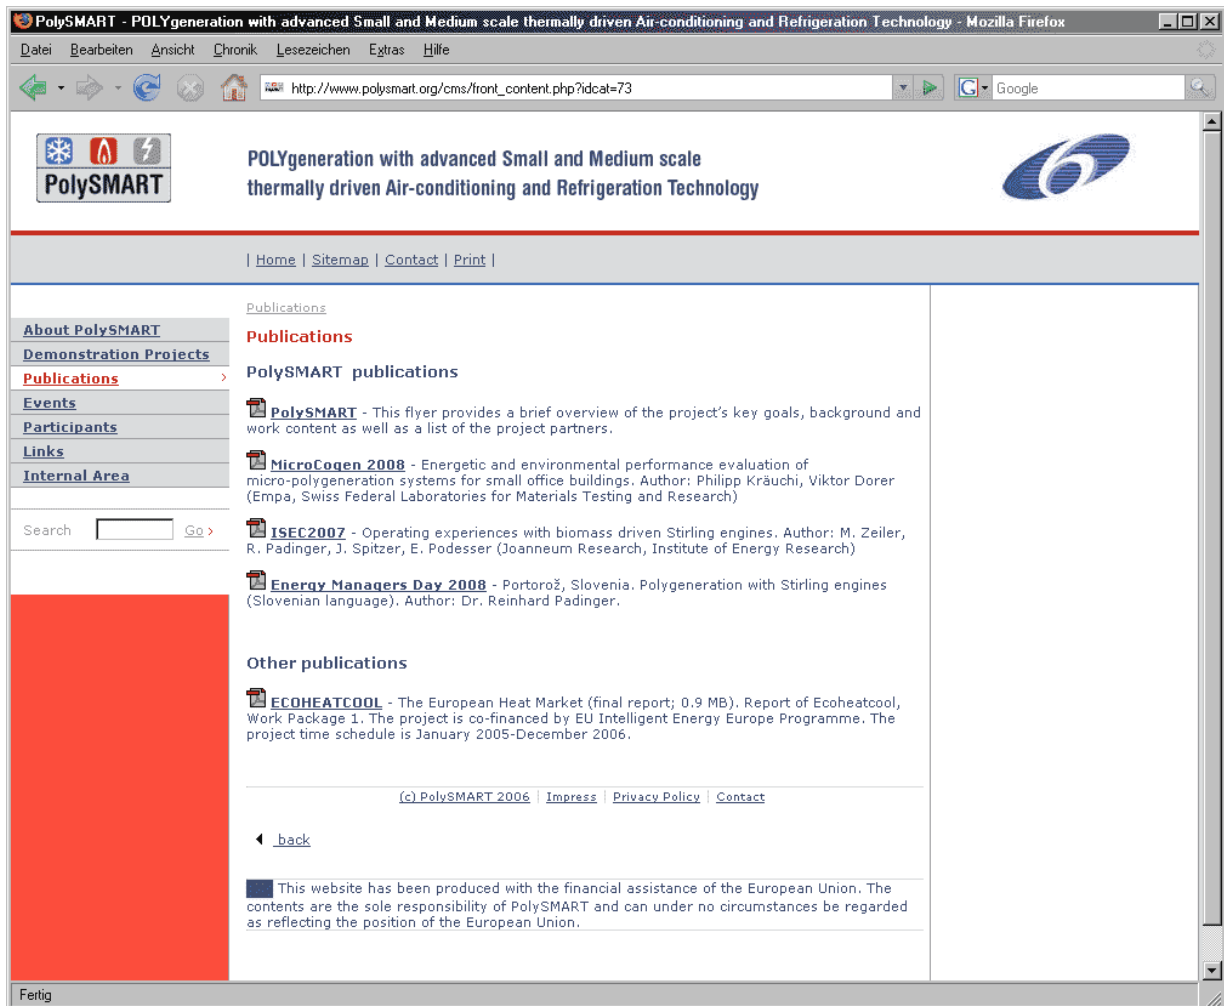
PolySMART - POLYgeneration with advanced Small and Medium scale thermally driven Air-conditioning and Refrigeration Technology - Mozilla Firefox

Datei Bearbeiten Ansicht Chronik Lesezeichen Extras Hilfe

http://www.polysmart.org/cms/front_content.php?idcat=73

Google

PolySMART

POLYgeneration with advanced Small and Medium scale thermally driven Air-conditioning and Refrigeration Technology

| Home | Sitemap | Contact | Print |

Publications

About PolySMART
Demonstration Projects
Publications ›
Events
Participants
Links
Internal Area

Search Go ›

Publications

PolySMART publications

PolySMART - This flyer provides a brief overview of the project's key goals, background and work content as well as a list of the project partners.

MicroCogen 2008 - Energetic and environmental performance evaluation of micro-polygeneration systems for small office buildings. Author: Philipp Kräuchi, Viktor Dorer (Empa, Swiss Federal Laboratories for Materials Testing and Research)

ISEC2007 - Operating experiences with biomass driven Stirling engines. Author: M. Zeiler, R. Padinger, J. Spitzer, E. Podesser (Joanneum Research, Institute of Energy Research)

Energy Managers Day 2008 - Portorož, Slovenia. Polygeneration with Stirling engines (Slovenian language). Author: Dr. Reinhard Padinger.

Other publications

ECOHEATCOOL - The European Heat Market (final report; 0.9 MB). Report of Ecoheatcool, Work Package 1. The project is co-financed by EU Intelligent Energy Europe Programme. The project time schedule is January 2005-December 2006.

(c) PolySMART 2006 | Impress | Privacy Policy | Contact

back

This website has been produced with the financial assistance of the European Union. The contents are the sole responsibility of PolySMART and can under no circumstances be regarded as reflecting the position of the European Union.

Fertig